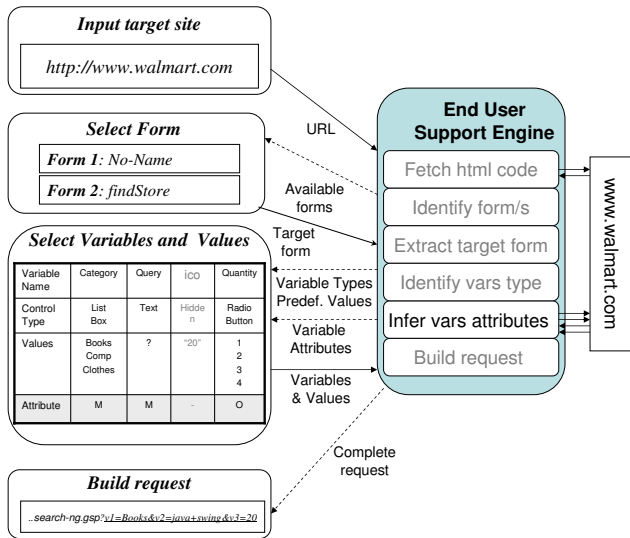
Input target site

http://www.walmart.com

Select Form

Form 1: No-Name

Form 2: findStore

Select Variables and Values

| Variable Name | Category | Query | ico | Quantity |
|---|---|---|---|---|
| Control Type | List Box | Text | Hidden | Radio Button |
| Values | Books Comp Clothes | ? | "20" | 1 2 3 4 |
| Attribute | M | M | - | O |

Build request

..search-ng.gsp?v1=Books&v2=java+swing&v3=20

URL

Available forms

Target form

Variable Types Predef. Values

Variable Attributes

Variables & Values

Complete request

End User Support Engine

Fetch html code

Identify form/s

Extract target form

Identify vars type

Infer vars attributes

Build request

www.walmart.com